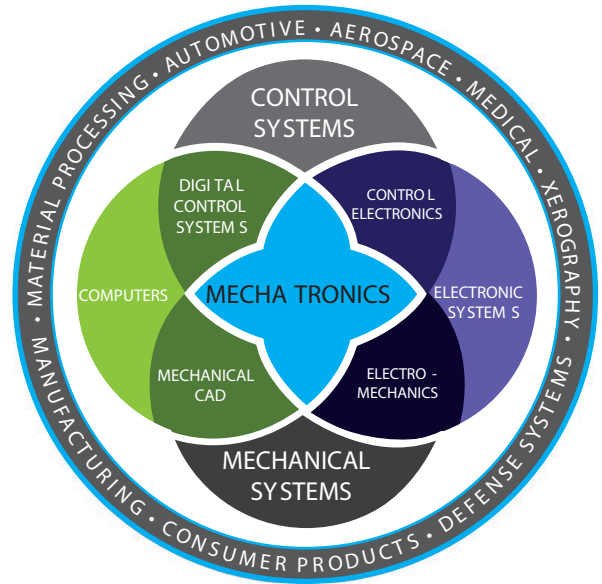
MATERIAL PROCESSING • AUTOMOTIVE • AEROSPACE • MEDICAL • XEROGRAPHY • DEFENSE SYSTEMS • CONSUMER PRODUCTS • MANUFACTURING •

CONTROL SYSTEMS

DIGI TAL CONTROL SYSTEM S

CONTRO L ELECTRONICS

COMPUTERS

MECHA TRONICS

ELECTRONIC SYSTEM S

MECHANICAL CAD

ELECTRO - MECHANICS

MECHANICAL SYSTEMS